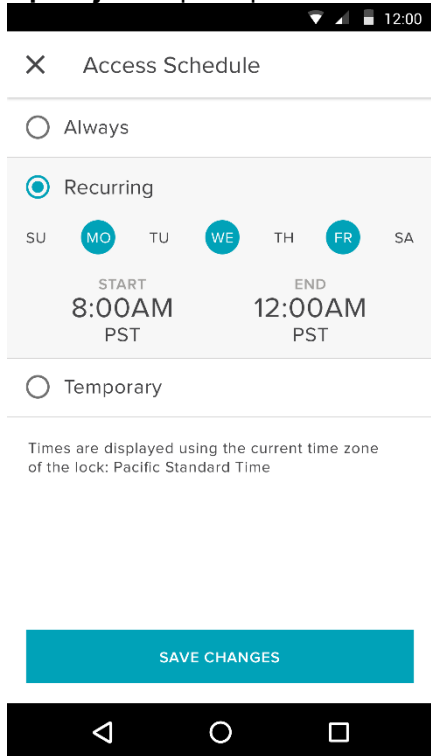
12:00

Access Schedule

Always

Recurring

SU MO TU WE TH FR SA

START
8:00AM
PST

END
12:00AM
PST

Temporary

Times are displayed using the current time zone of the lock: Pacific Standard Time

SAVE CHANGES